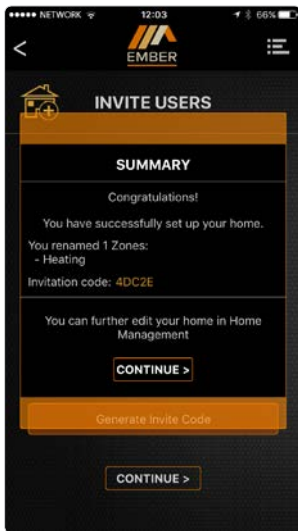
●●●●● NETWORK 12:03 66%

<

EMBER

INVITE USERS

SUMMARY

Congratulations!

You have successfully set up your home.

You renamed 1 Zones:
- Heating

Invitation code: 4DC2E

You can further edit your home in Home Management

CONTINUE >

Generate Invite Code

CONTINUE >